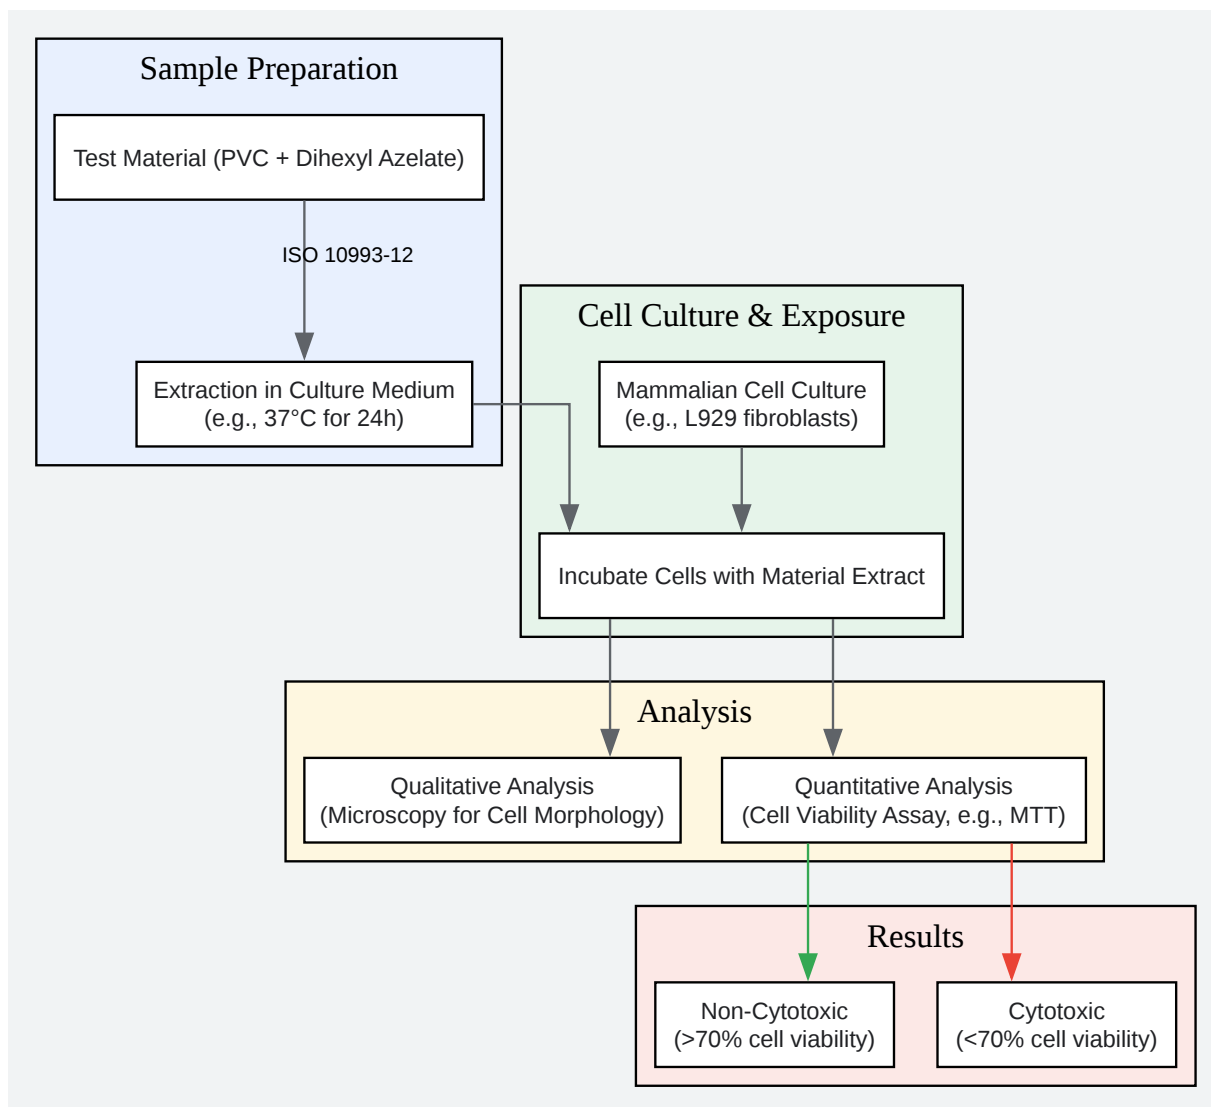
Sample Preparation

Test Material (PVC + Dihexyl Azelate)

ISO 10993-12

Extraction in Culture Medium
(e.g., 37°C for 24h)

Cell Culture & Exposure

Mammalian Cell Culture
(e.g., L929 fibroblasts)

Incubate Cells with Material Extract

Analysis

Qualitative Analysis
(Microscopy for Cell Morphology)

Quantitative Analysis
(Cell Viability Assay, e.g., MTT)

Results

Non-Cytotoxic
(>70% cell viability)

Cytotoxic
(<70% cell viability)